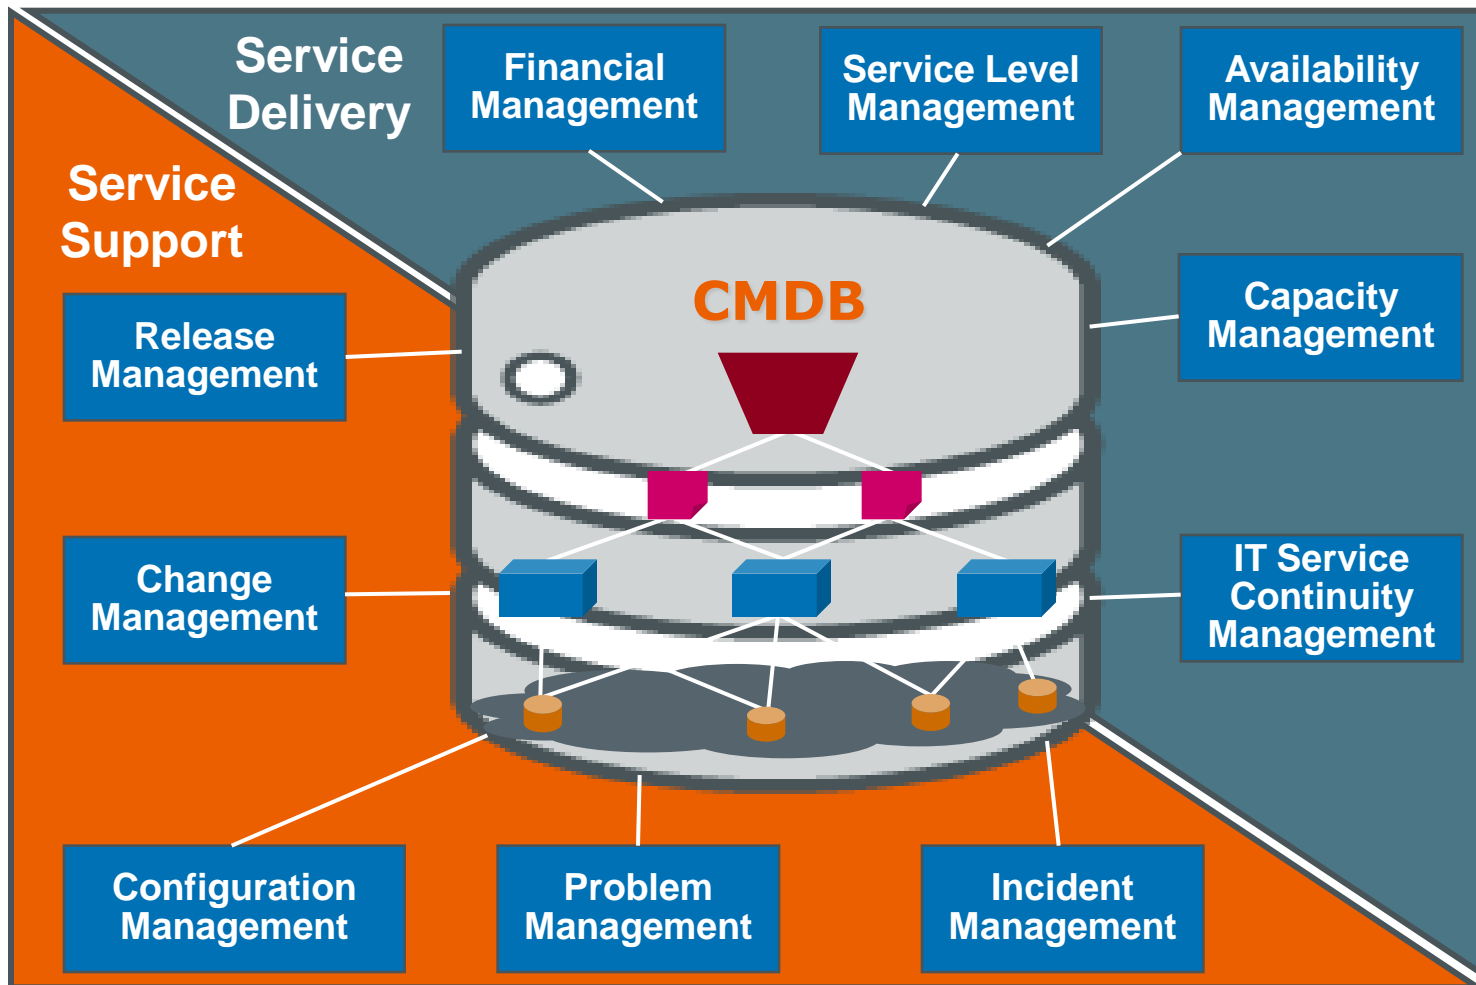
Service Delivery

Financial Management

Service Level Management

Availability Management

Service Support

CMDB

Capacity Management

Release Management

Change Management

IT Service Continuity Management

Configuration Management

Problem Management

Incident Management